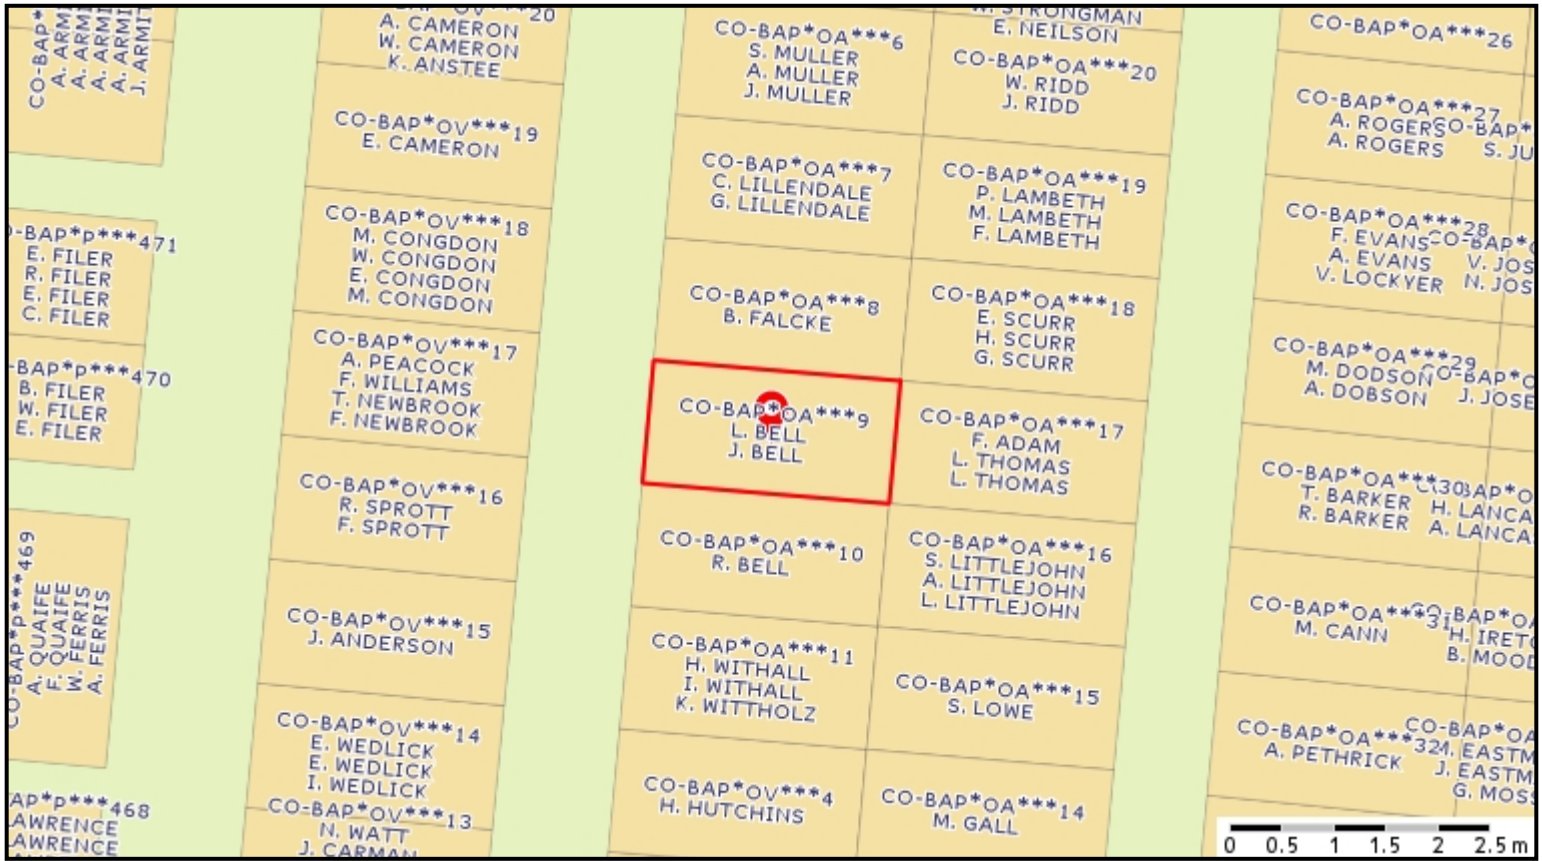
CO-BAP*
A. ARMI
A. ARMI
A. ARMI
J. ARMIT

OV***20
A. CAMERON
W. CAMERON
K. ANSTEE

CO-BAP*OV***19
E. CAMERON

CO-BAP*OV***18
M. CONGDON
W. CONGDON
E. CONGDON
M. CONGDON

CO-BAP*OV***17
A. PEACOCK
F. WILLIAMS
T. NEWBROOK
F. NEWBROOK

CO-BAP*OV***16
R. SPROTT
F. SPROTT

CO-BAP*OV***15
J. ANDERSON

CO-BAP*OV***14
E. WEDLICK
E. WEDLICK
I. WEDLICK

CO-BAP*OV***13
N. WATT
J. CARMAN

-BAP*p***471
E. FILER
R. FILER
E. FILER
C. FILER

-BAP*p***470
B. FILER
W. FILER
E. FILER

CO-BAP*p***469
A. QUAIFE
F. QUAIFE
W. FERRIS
A. FERRIS

AP*p***468
AWRENCE
AWRENCE

W. STRONGMAN
E. NEILSON

CO-BAP*OA***6
S. MULLER
A. MULLER
J. MULLER

CO-BAP*OA***7
C. LILLENDALE
G. LILLENDALE

CO-BAP*OA***8
B. FALCKE

CO-BAP*OA***9
L. BELL
J. BELL

CO-BAP*OA***10
R. BELL

CO-BAP*OA***11
H. WITHALL
I. WITHALL
K. WITTHOLZ

CO-BAP*OV***4
H. HUTCHINS

CO-BAP*OA***20
W. RIDD
J. RIDD

CO-BAP*OA***19
P. LAMBETH
M. LAMBETH
F. LAMBETH

CO-BAP*OA***18
E. SCURR
H. SCURR
G. SCURR

CO-BAP*OA***17
F. ADAM
L. THOMAS
L. THOMAS

CO-BAP*OA***16
S. LITTLEJOHN
A. LITTLEJOHN
L. LITTLEJOHN

CO-BAP*OA***15
S. LOWE

CO-BAP*OA***14
M. GALL

CO-BAP*OA***26

CO-BAP*OA***27
A. ROGERS
A. ROGERS

CO-BAP*
S. JU

CO-BAP*OA***28
F. EVANS
A. EVANS
V. LOCKYER

CO-BAP*
V. JOS
N. JOS

CO-BAP*OA***29
M. DODSON
A. DOBSON

CO-BAP*O
J. JOSE

CO-BAP*OA***30
T. BARKER
R. BARKER

BAP*O
H. LANCA
A. LANCA

CO-BAP*OA***31
M. CANN

CO-BAP*O
H. IRET
B. MOOD

CO-BAP*OA***32
A. PETHRICK

CO-BAP*OA
A. EASTM
J. EASTM
G. MOSS

0 0.5 1 1.5 2 2.5 m